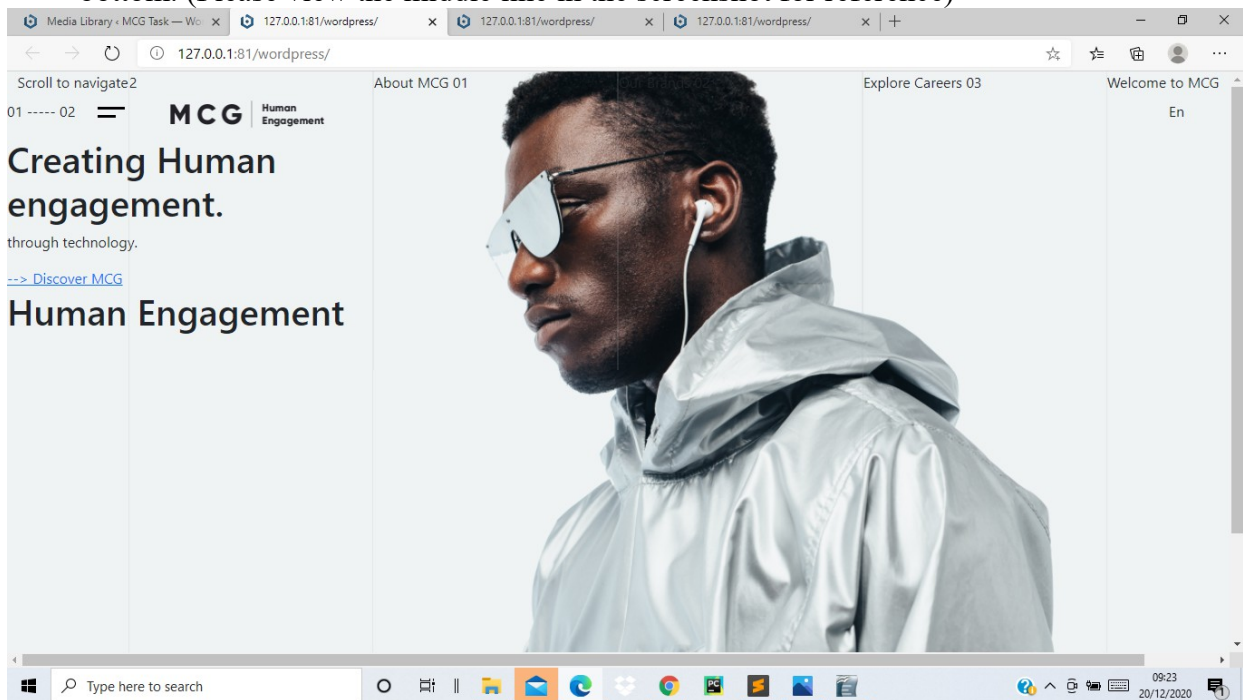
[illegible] (Please view the middle line in the screenshot for reference)

Media Library ‹ MCG Task — Wo ×
127.0.0.1:81/wordpress/ ×
127.0.0.1:81/wordpress/ ×
127.0.0.1:81/wordpress/ ×

127.0.0.1:81/wordpress/

Scroll to navigate2
About MCG 01
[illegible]
Explore Careers 03
Welcome to MCG

01 ----- 02
MCG Human Engagement
En

Creating Human engagement.

through technology.

--> Discover MCG

Human Engagement

Type here to search

09:23
20/12/2020